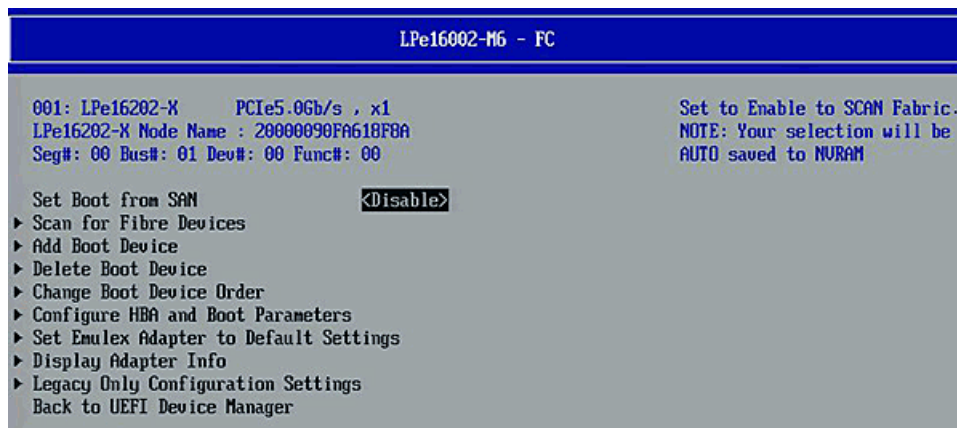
LPe16002-M6 - FC

001: LPe16202-X PCIe5.0Gb/s , x1
LPe16202-X Node Name : 20000090FA610F8A
Seg#: 00 Bus#: 01 Dev#: 00 Func#: 00

Set to Enable to SCAN Fabric.
NOTE: Your selection will be
AUTO saved to NVRAM

Set Boot from SAN <Disable>
▸ Scan for Fibre Devices
▸ Add Boot Device
▸ Delete Boot Device
▸ Change Boot Device Order
▸ Configure HBA and Boot Parameters
▸ Set Emulex Adapter to Default Settings
▸ Display Adapter Info
▸ Legacy Only Configuration Settings
Back to UEFI Device Manager